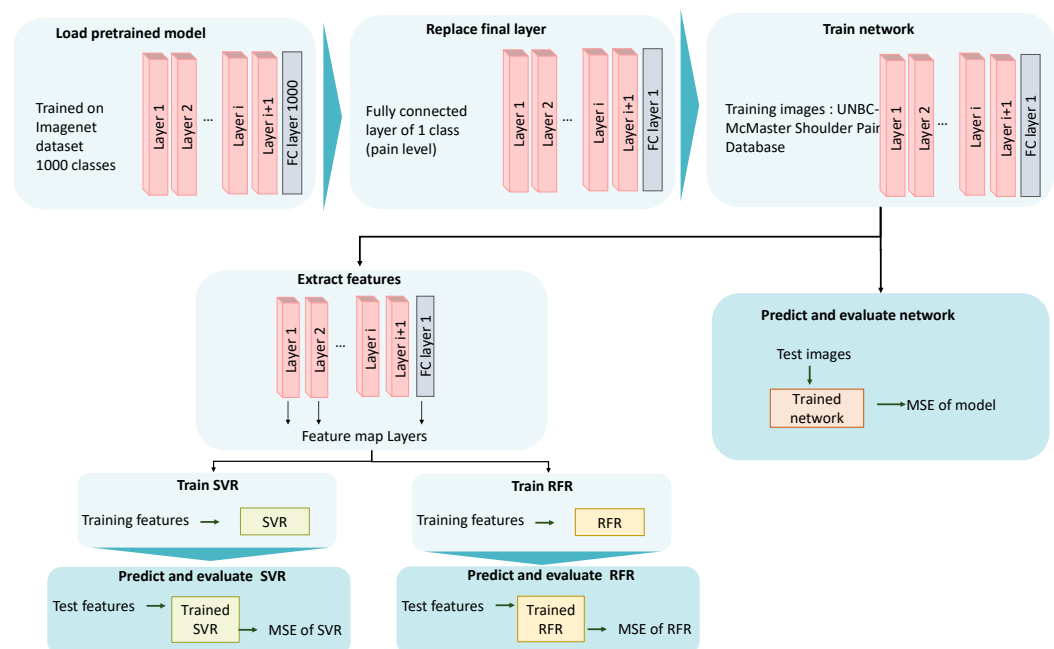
Load pretrained model

Trained on Imagenet dataset 1000 classes

Layer 1 Layer 2 ... Layer i Layer i+1 FC layer 1000

Replace final layer

Fully connected layer of 1 class (pain level)

Layer 1 Layer 2 ... Layer i Layer i+1 FC layer 1

Train network

Training images : UNBC-McMaster Shoulder Pain Database

Layer 1 Layer 2 ... Layer i Layer i+1 FC layer 1

Extract features

Layer 1 Layer 2 ... Layer i Layer i+1 FC layer 1

Feature map Layers

Predict and evaluate network

Test images

Trained network

MSE of model

Train SVR

Training features

SVR

Train RFR

Training features

RFR

Predict and evaluate SVR

Test features

Trained SVR

MSE of SVR

Predict and evaluate RFR

Test features

Trained RFR

MSE of RFR